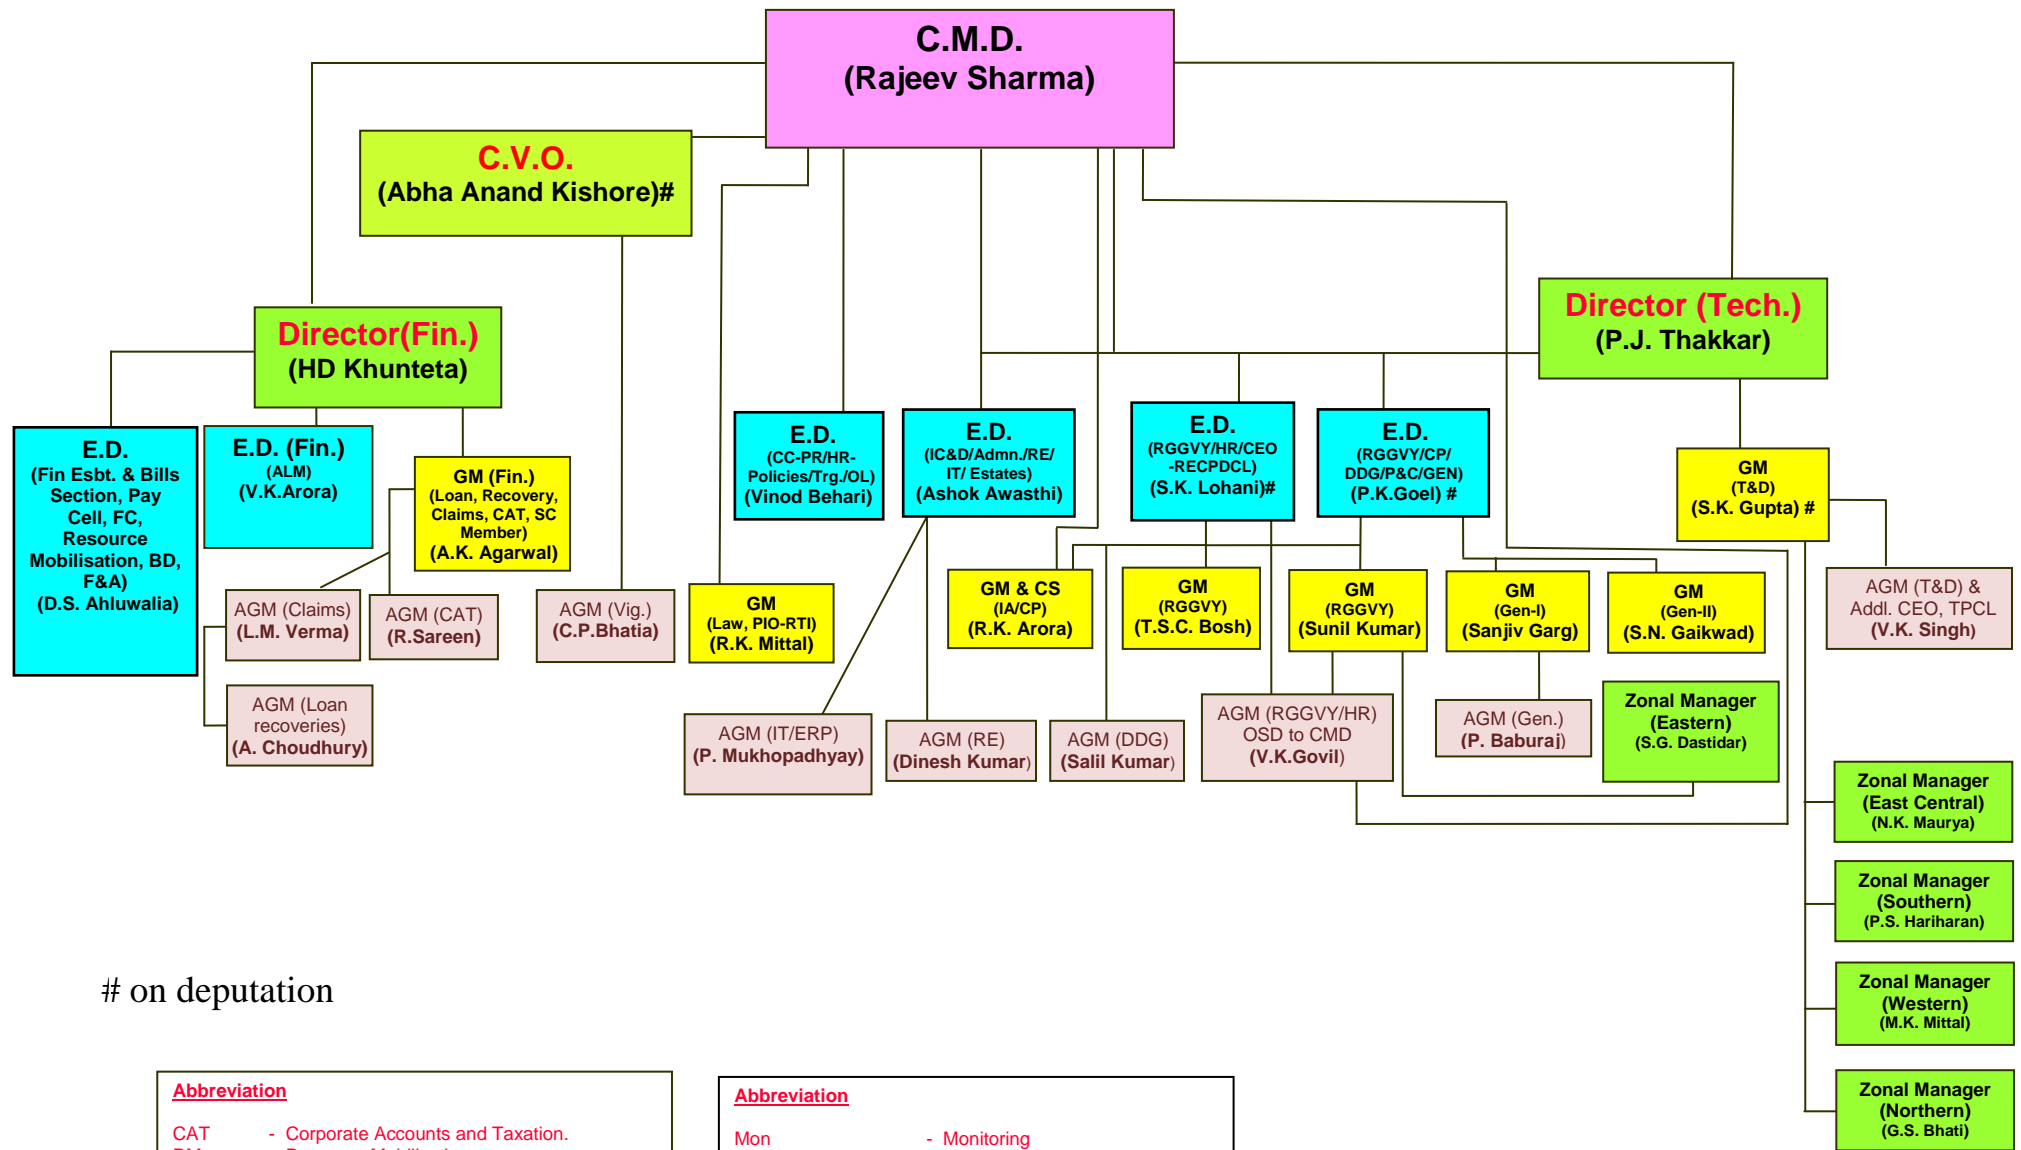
C.M.D.
(Rajeev Sharma)

C.V.O.
(Abha Anand Kishore)#

Director(Fin.)
(HD Khunteta)

Director (Tech.)
(P.J. Thakkar)

E.D.
(Fin Esbt. & Bills Section, Pay Cell, FC, Resource Mobilisation, BD, F&A)
(D.S. Ahluwalia)

E.D. (Fin.)
(ALM)
(V.K.Arora)

GM (Fin.)
(Loan, Recovery, Claims, CAT, SC Member)
(A.K. Agarwal)

E.D.
(CC-PR/HR-Policies/Trg./OL)
(Vinod Behari)

E.D.
(IC&D/Admn./RE/ IT/ Estates)
(Ashok Awasthi)

E.D.
(RGGVY/HR/CEO -RECPDCL)
(S.K. Lohani)#

E.D.
(RGGVY/CP/ DDG/P&C/GEN)
(P.K.Goel) #

GM
(T&D)
(S.K. Gupta) #

AGM (Claims)
(L.M. Verma)

AGM (CAT)
(R.Sareen)

AGM (Vig.)
(C.P.Bhatia)

GM
(Law, PIO-RTI)
(R.K. Mittal)

GM & CS
(IA/CP)
(R.K. Arora)

GM
(RGGVY)
(T.S.C. Bosh)

GM
(RGGVY)
(Sunil Kumar)

GM
(Gen-I)
(Sanjiv Garg)

GM
(Gen-II)
(S.N. Gaikwad)

AGM (T&D) & Addl. CEO, TPCL
(V.K. Singh)

AGM (Loan recoveries)
(A. Choudhury)

AGM (IT/ERP)
(P. Mukhopadhyay)

AGM (RE)
(Dinesh Kumar)

AGM (DDG)
(Salil Kumar)

AGM (RGGVY/HR)
OSD to CMD
(V.K.Govil)

AGM (Gen.)
(P. Baburaj)

Zonal Manager
(Eastern)
(S.G. Dastidar)

Zonal Manager
(East Central)
(N.K. Maurya)

Zonal Manager
(Southern)
(P.S. Hariharan)

Zonal Manager
(Western)
(M.K. Mittal)

Zonal Manager
(Northern)
(G.S. Bhati)

# on deputation

Abbreviation
CAT - Corporate Accounts and Taxation.

Abbreviation
Mon - Monitoring